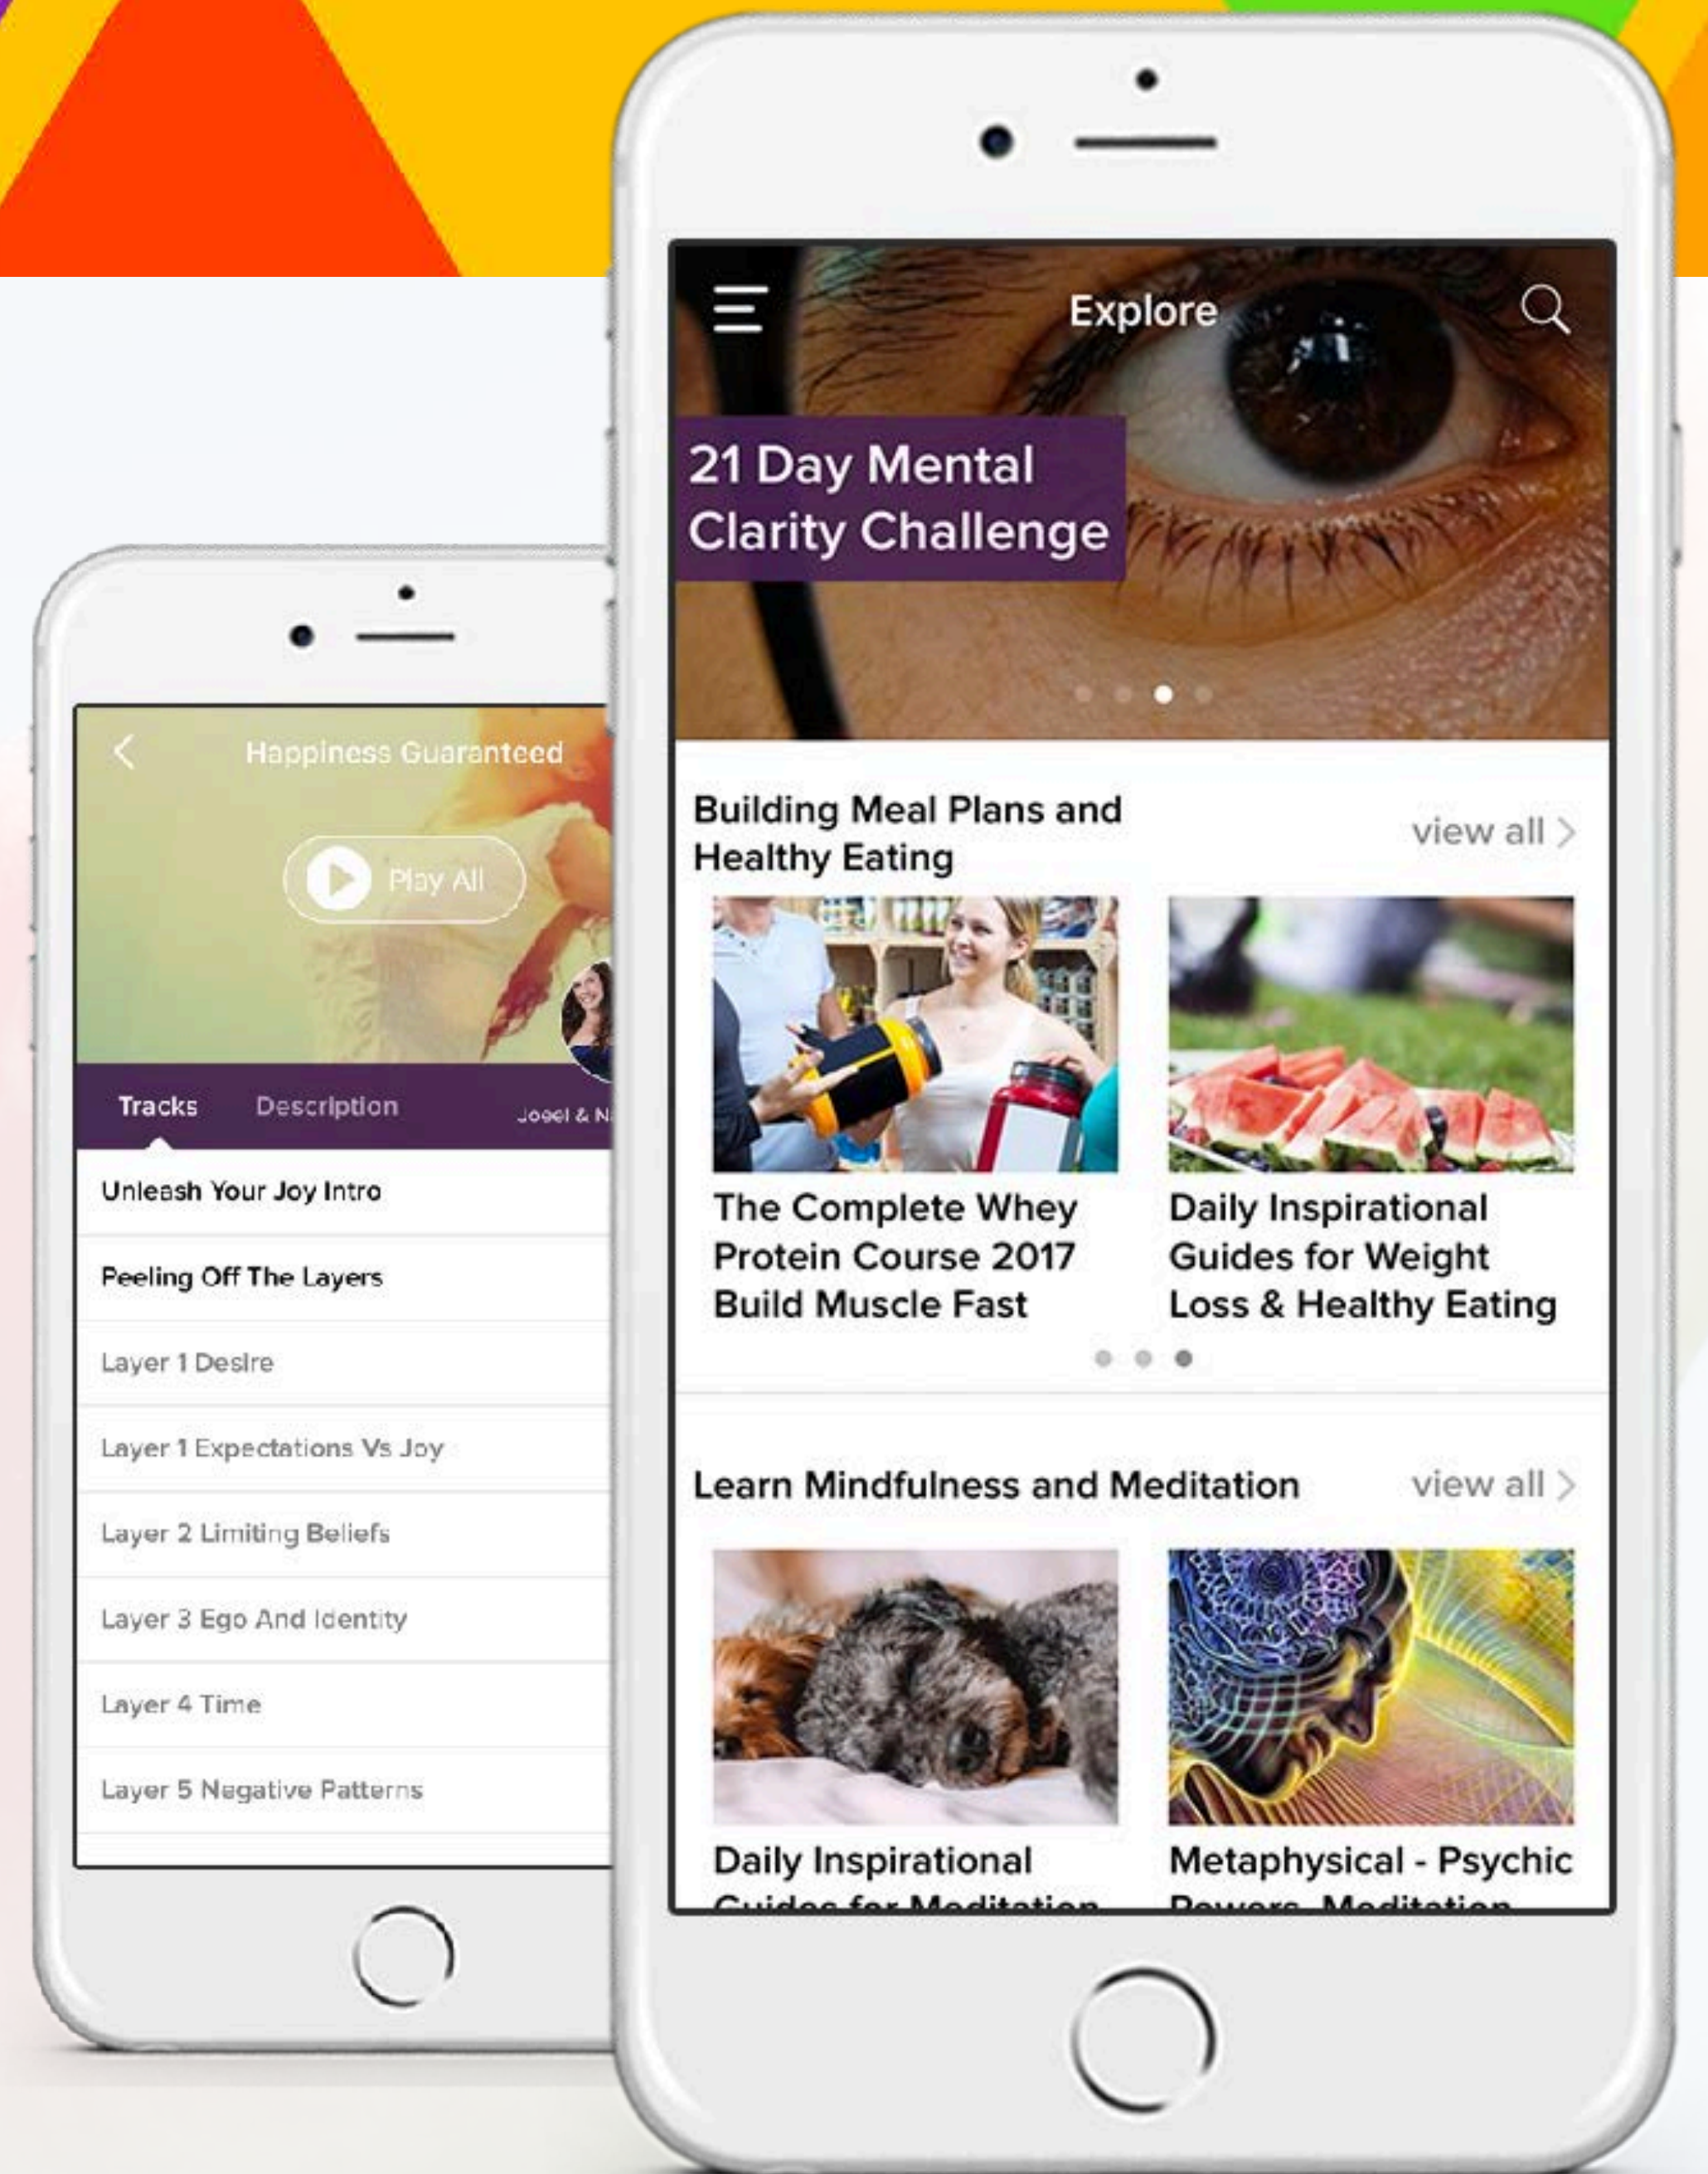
Happiness Guaranteed

Play All

Tracks Description Joeel & N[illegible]

Unleash Your Joy Intro

Peeling Off The Layers

Layer 1 Desire

Layer 1 Expectations Vs Joy

Layer 2 Limiting Beliefs

Layer 3 Ego And Identity

Layer 4 Time

Layer 5 Negative Patterns

Explore

21 Day Mental Clarity Challenge

Building Meal Plans and Healthy Eating

view all >

The Complete Whey Protein Course 2017 Build Muscle Fast

Daily Inspirational Guides for Weight Loss & Healthy Eating

Learn Mindfulness and Meditation

view all >

Daily Inspirational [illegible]

Metaphysical - Psychic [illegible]